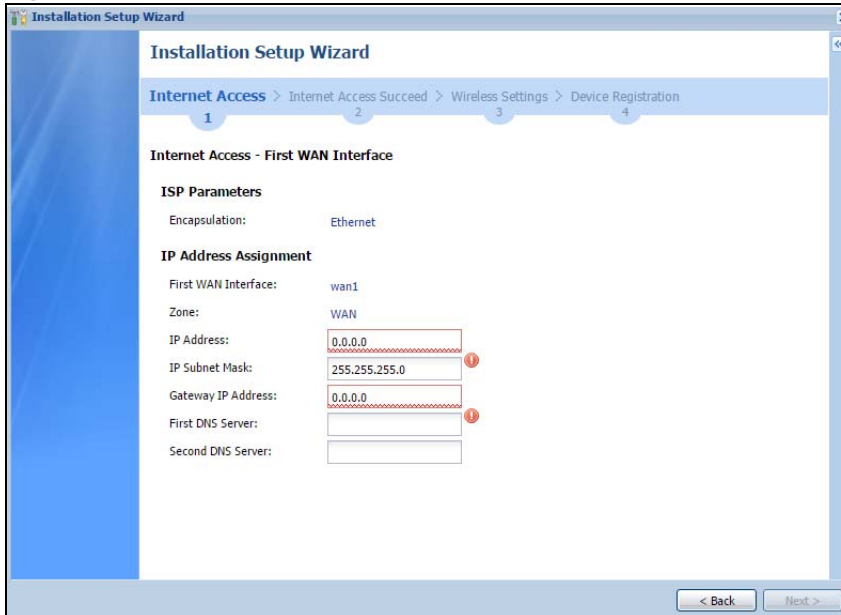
Installation Setup Wizard

Installation Setup Wizard

Internet Access > Internet Access Succeed > Wireless Settings > Device Registration
1 2 3 4

Internet Access - First WAN Interface

ISP Parameters

Encapsulation: Ethernet

IP Address Assignment

First WAN Interface: wan1

Zone: WAN

IP Address: 0.0.0.0

IP Subnet Mask: 255.255.255.0

Gateway IP Address: 0.0.0.0

First DNS Server:

Second DNS Server:

< Back Next >